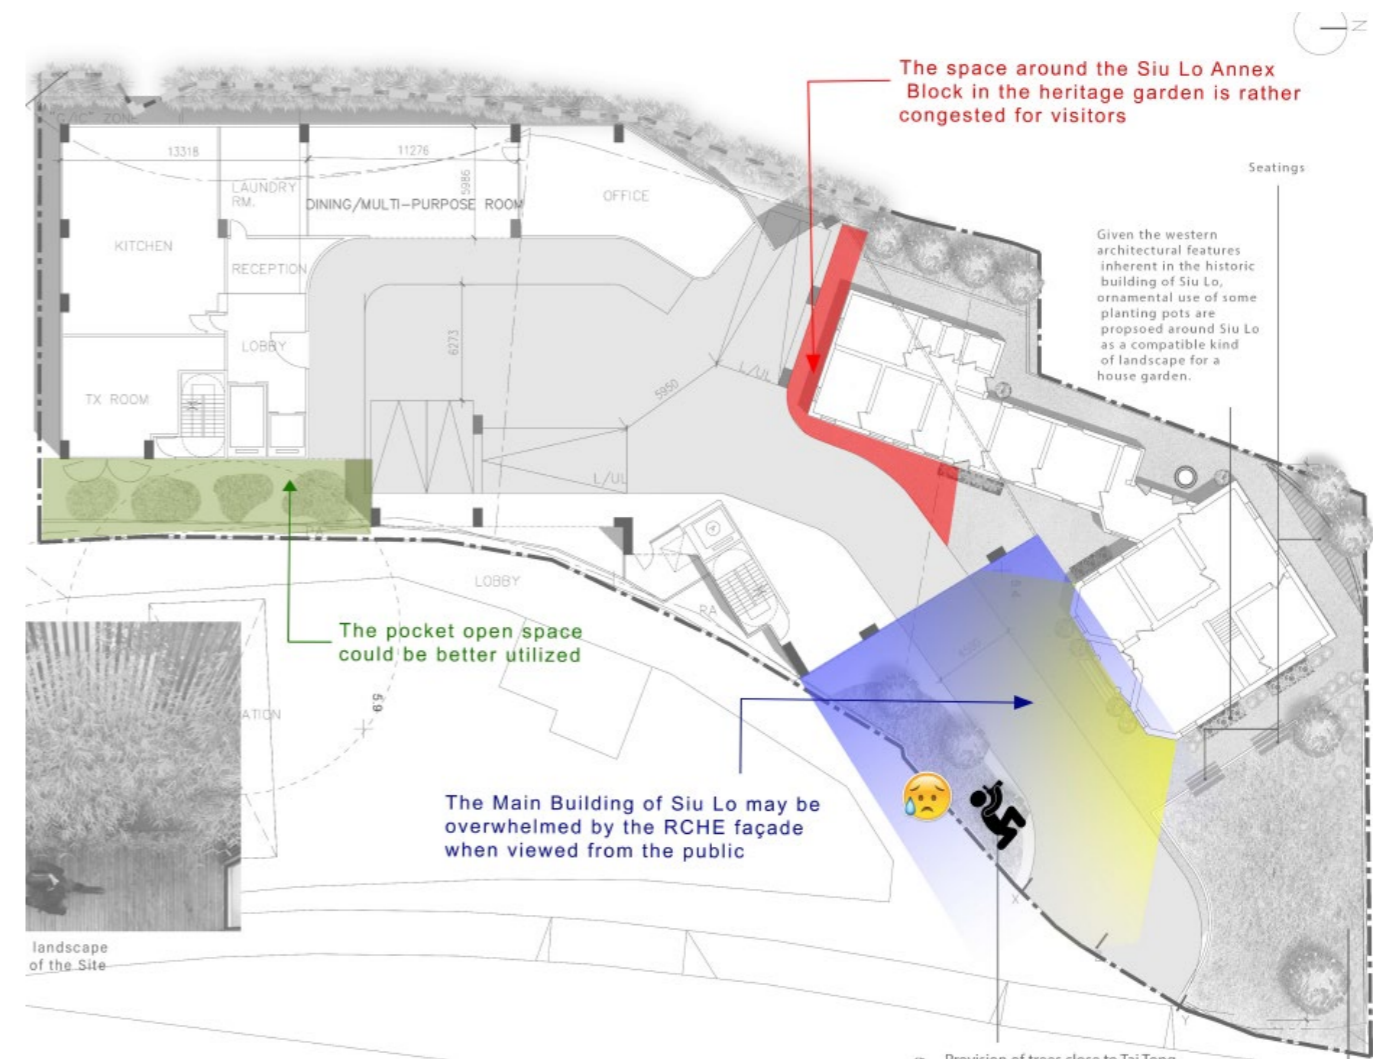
N

The space around the Siu Lo Annex Block in the heritage garden is rather congested for visitors

Seatings

Given the western architectural features inherent in the historic building of Siu Lo, ornamental use of some planting pots are propsoed around Siu Lo as a compatible kind of landscape for a house garden.

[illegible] ZONE

13318

11276

LAUNDRY RM.

DINING/MULTI-PURPOSE ROOM

5986

OFFICE

KITCHEN

RECEPTION

LOBBY

6273

TX ROOM

5950

L/UL

L/UL

LOBBY

RA

RA

The pocket open space could be better utilized

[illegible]ATION

6.9

The Main Building of Siu Lo may be overwhelmed by the RCHE façade when viewed from the public

landscape of the Site

Provision of trees close to Tai Tong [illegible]